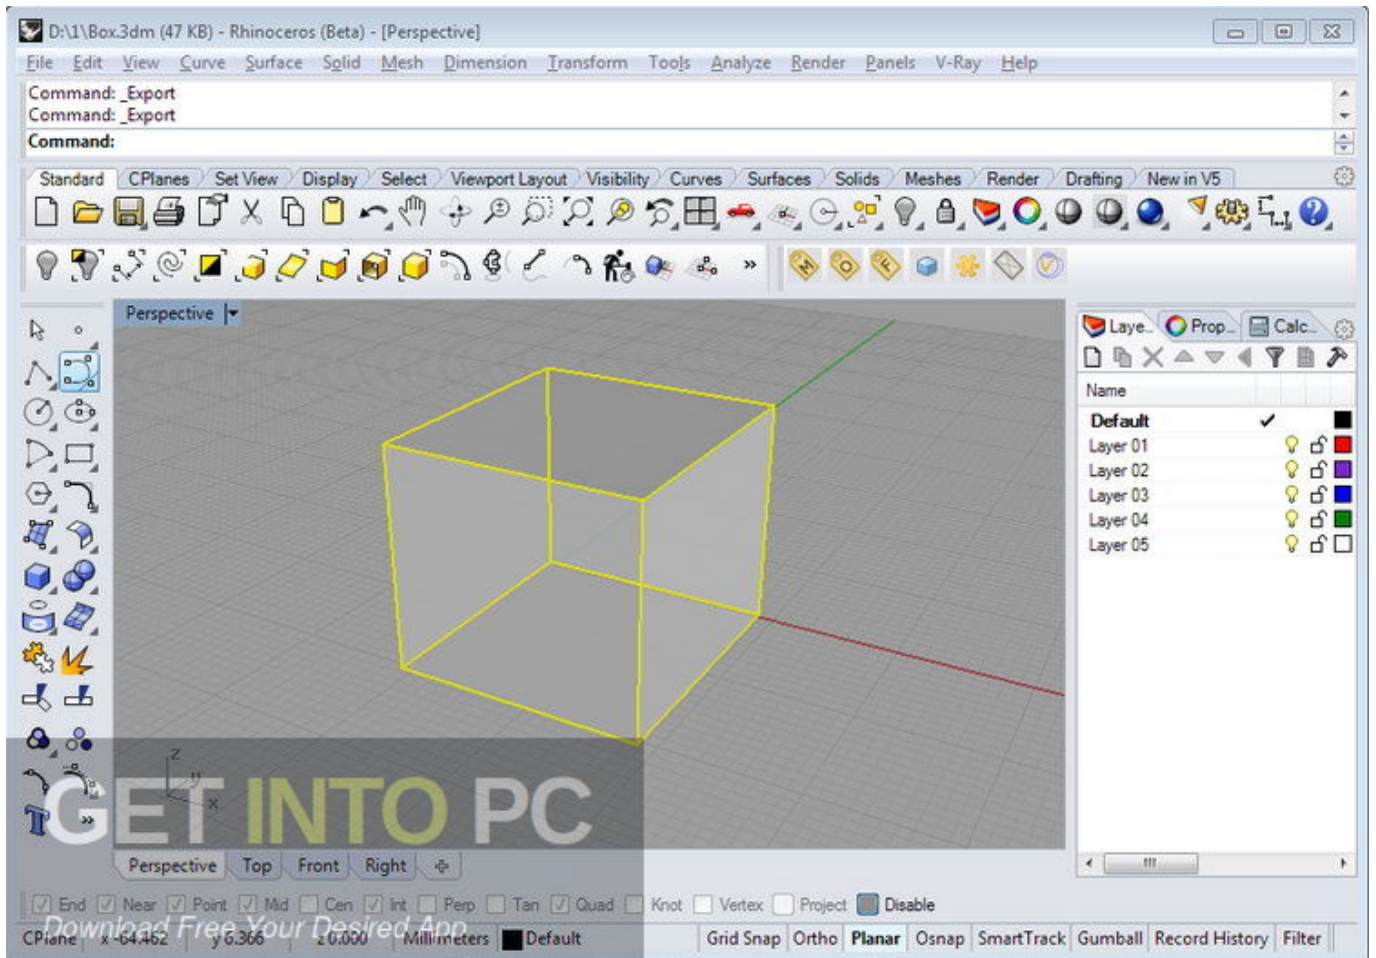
D:\1\Box.3dm (47 KB) - Rhinoceros (Beta) - [Perspective]

File Edit View Curve Surface Solid Mesh Dimension Transform Tools Analyze Render Panels V-Ray Help

Command: _Export
Command: _Export
Command:

Standard CPlanes Set View Display Select Viewport Layout Visibility Curves Surfaces Solids Meshes Render Drafting New in V5

Perspective

Laye... Prop... Calc...

Name

| Name |
|---|
| Default |
| Layer 01 |
| Layer 02 |
| Layer 03 |
| Layer 04 |
| Layer 05 |

GET INTO PC

Perspective Top Front Right

End Near Point Mid Cen Int Perp Tan Quad Knot Vertex Project Disable

Download Free Your Desired App

CPlane x -64.462 y 6.366 z 0.000 Millimeters Default Grid Snap Ortho Planar Osnap SmartTrack Gumball Record History Filter